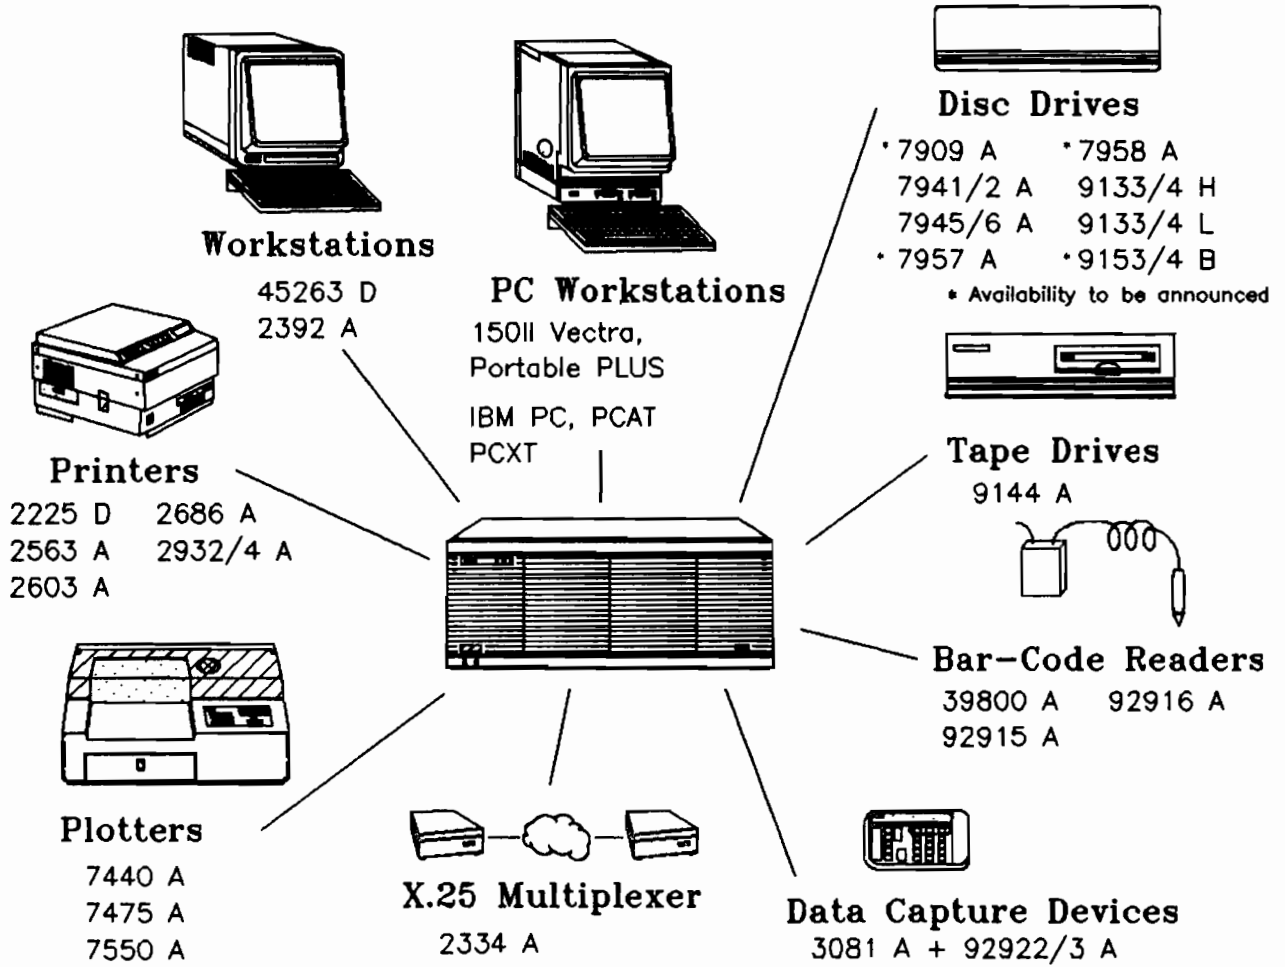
Disc Drives

*7909 A
7941/2 A
7945/6 A
*7957 A

*7958 A
9133/4 H
9133/4 L
*9153/4 B

* Availability to be announced

Workstations

45263 D
2392 A

PC Workstations

150II Vectra, Portable PLUS

IBM PC, PCAT PCXT

Printers

2225 D
2563 A
2603 A

2686 A
2932/4 A

Tape Drives

9144 A

Bar-Code Readers

39800 A
92915 A

92916 A

Plotters

7440 A
7475 A
7550 A

X.25 Multiplexer

2334 A

Data Capture Devices

3081 A + 92922/3 A